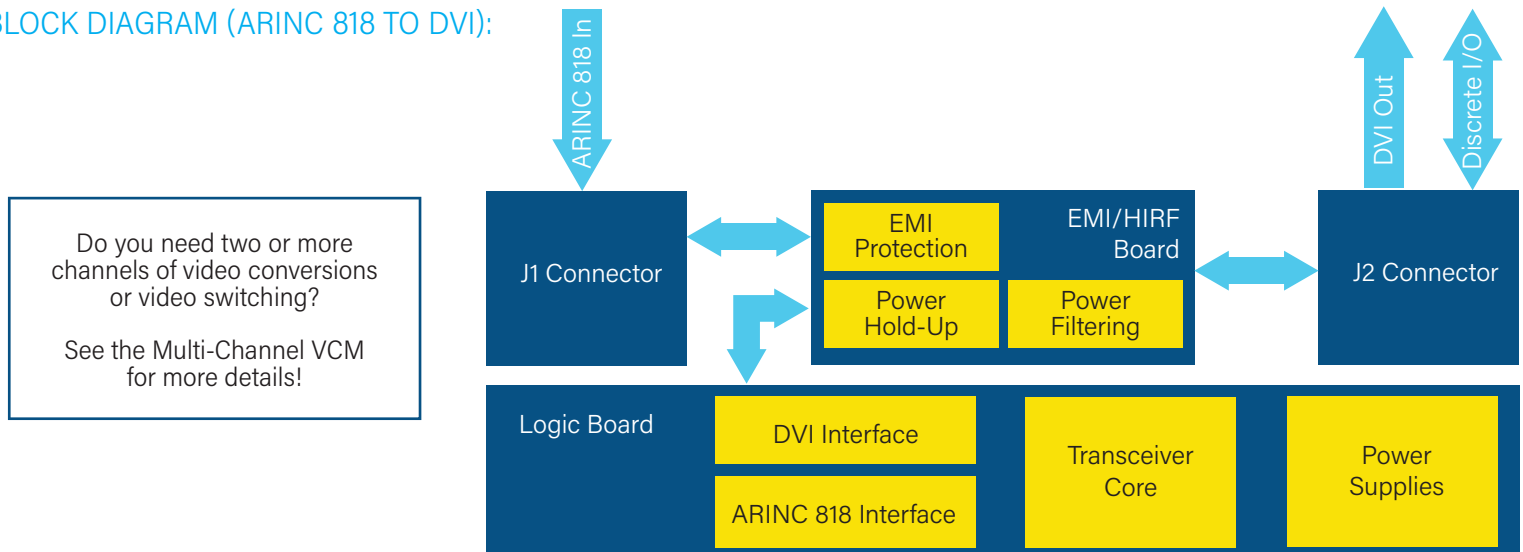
BLOCK DIAGRAM (ARINC 818 TO DVI):

Do you need two or more channels of video conversions or video switching?

See the Multi-Channel VCM for more details!

ARINC 818 In

DVI Out

Discrete I/O

J1 Connector

EMI Protection

EMI/HIRF Board

Power Hold-Up

Power Filtering

J2 Connector

Logic Board

DVI Interface

ARINC 818 Interface

Transceiver Core

Power Supplies